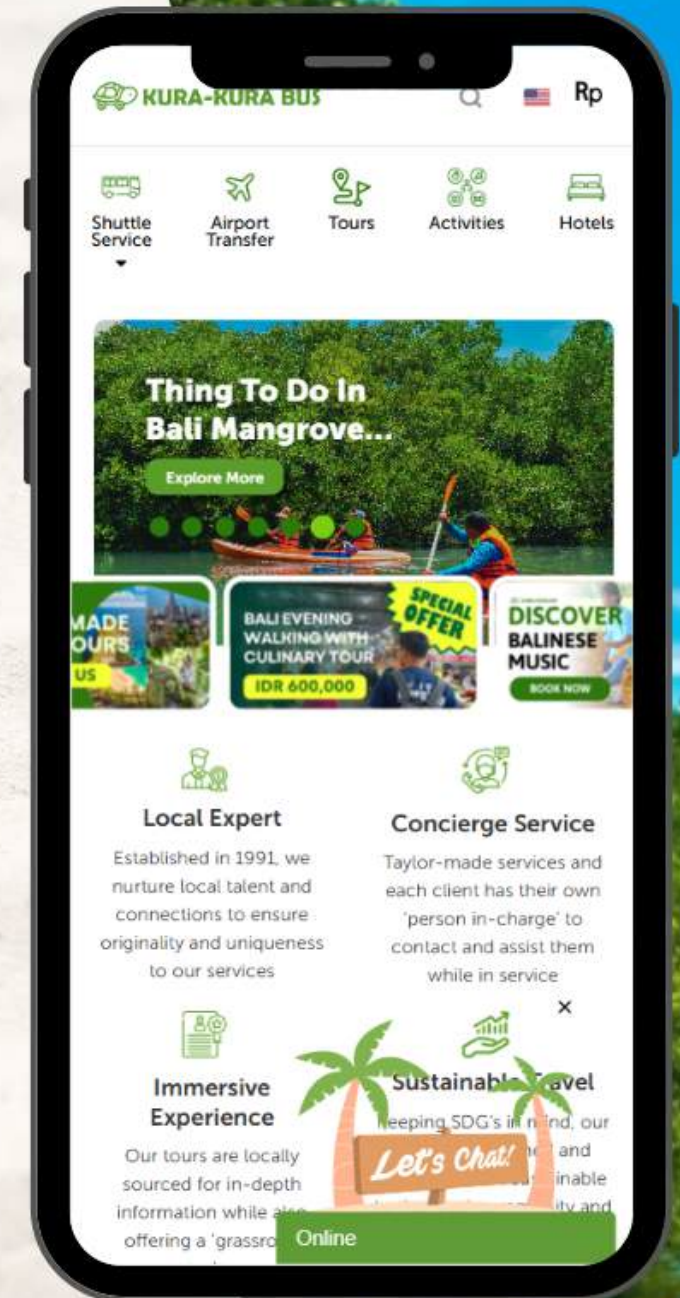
KURA-KURA BUS

Rp

Shuttle Service

Airport Transfer

Tours

Activities

Hotels

Thing To Do In Bali Mangrove...

Explore More

MADE OURS US

BALI EVENING WALKING WITH CULINARY TOUR

SPECIAL OFFER

IDR 600,000

DISCOVER BALINESE MUSIC

BOOK NOW

Local Expert

Established in 1991, we nurture local talent and connections to ensure originality and uniqueness to our services

Concierge Service

Taylor-made services and each client has their own 'person in-charge' to contact and assist them while in service

×

Immersive Experience

Our tours are locally sourced for in-depth information while also offering a 'grassro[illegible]

Sustainable Travel

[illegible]eeping SDG's in mind, our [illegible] and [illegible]inable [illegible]ity and

Let's Chat!

Online